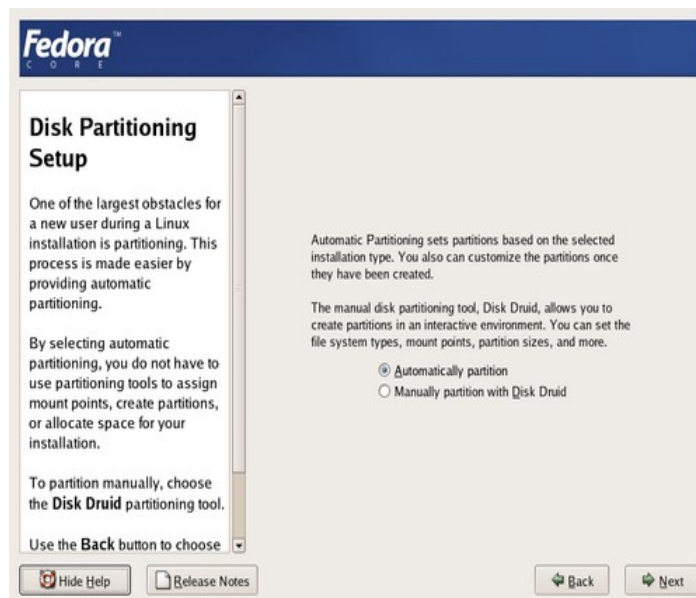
Fedora™
CORE

Disk Partitioning Setup

One of the largest obstacles for a new user during a Linux installation is partitioning. This process is made easier by providing automatic partitioning.

By selecting automatic partitioning, you do not have to use partitioning tools to assign mount points, create partitions, or allocate space for your installation.

To partition manually, choose the **Disk Druid** partitioning tool.

Use the **Back** button to choose

Automatic Partitioning sets partitions based on the selected installation type. You also can customize the partitions once they have been created.

The manual disk partitioning tool, Disk Druid, allows you to create partitions in an interactive environment. You can set the file system types, mount points, partition sizes, and more.

Automatically partition
Manually partition with Disk Druid

Hide Help
Release Notes
Back
Next